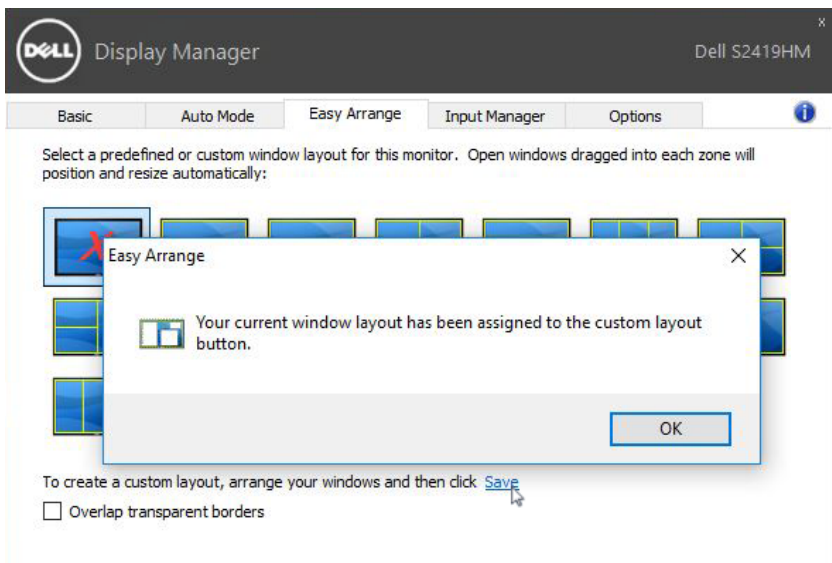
DELL Display Manager

Dell S2419HM

x

Basic | Auto Mode | Easy Arrange | Input Manager | Options

Select a predefined or custom window layout for this monitor. Open windows dragged into each zone will position and resize automatically:

Easy Arrange

X

Your current window layout has been assigned to the custom layout button.

OK

To create a custom layout, arrange your windows and then click Save

Overlap transparent borders